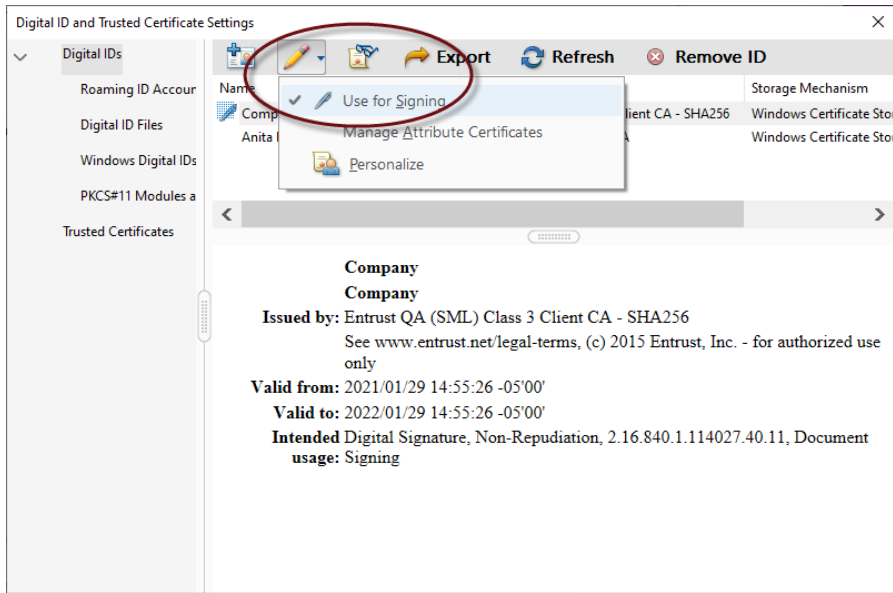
Digital ID and Trusted Certificate Settings

Digital IDs

Roaming ID Accour

Digital ID Files

Windows Digital IDs

PKCS#11 Modules a

Trusted Certificates

Export Refresh Remove ID

Name

Comp

Anita

Use for Signing

Manage Attribute Certificates

Personalize

lient CA - SHA256

A

Storage Mechanism

Windows Certificate Stor

Windows Certificate Stor

Company

Company

Issued by: Entrust QA (SML) Class 3 Client CA - SHA256

See www.entrust.net/legal-terms, (c) 2015 Entrust, Inc. - for authorized use only

Valid from: 2021/01/29 14:55:26 -05'00'

Valid to: 2022/01/29 14:55:26 -05'00'

Intended usage: Digital Signature, Non-Repudiation, 2.16.840.1.114027.40.11, Document Signing